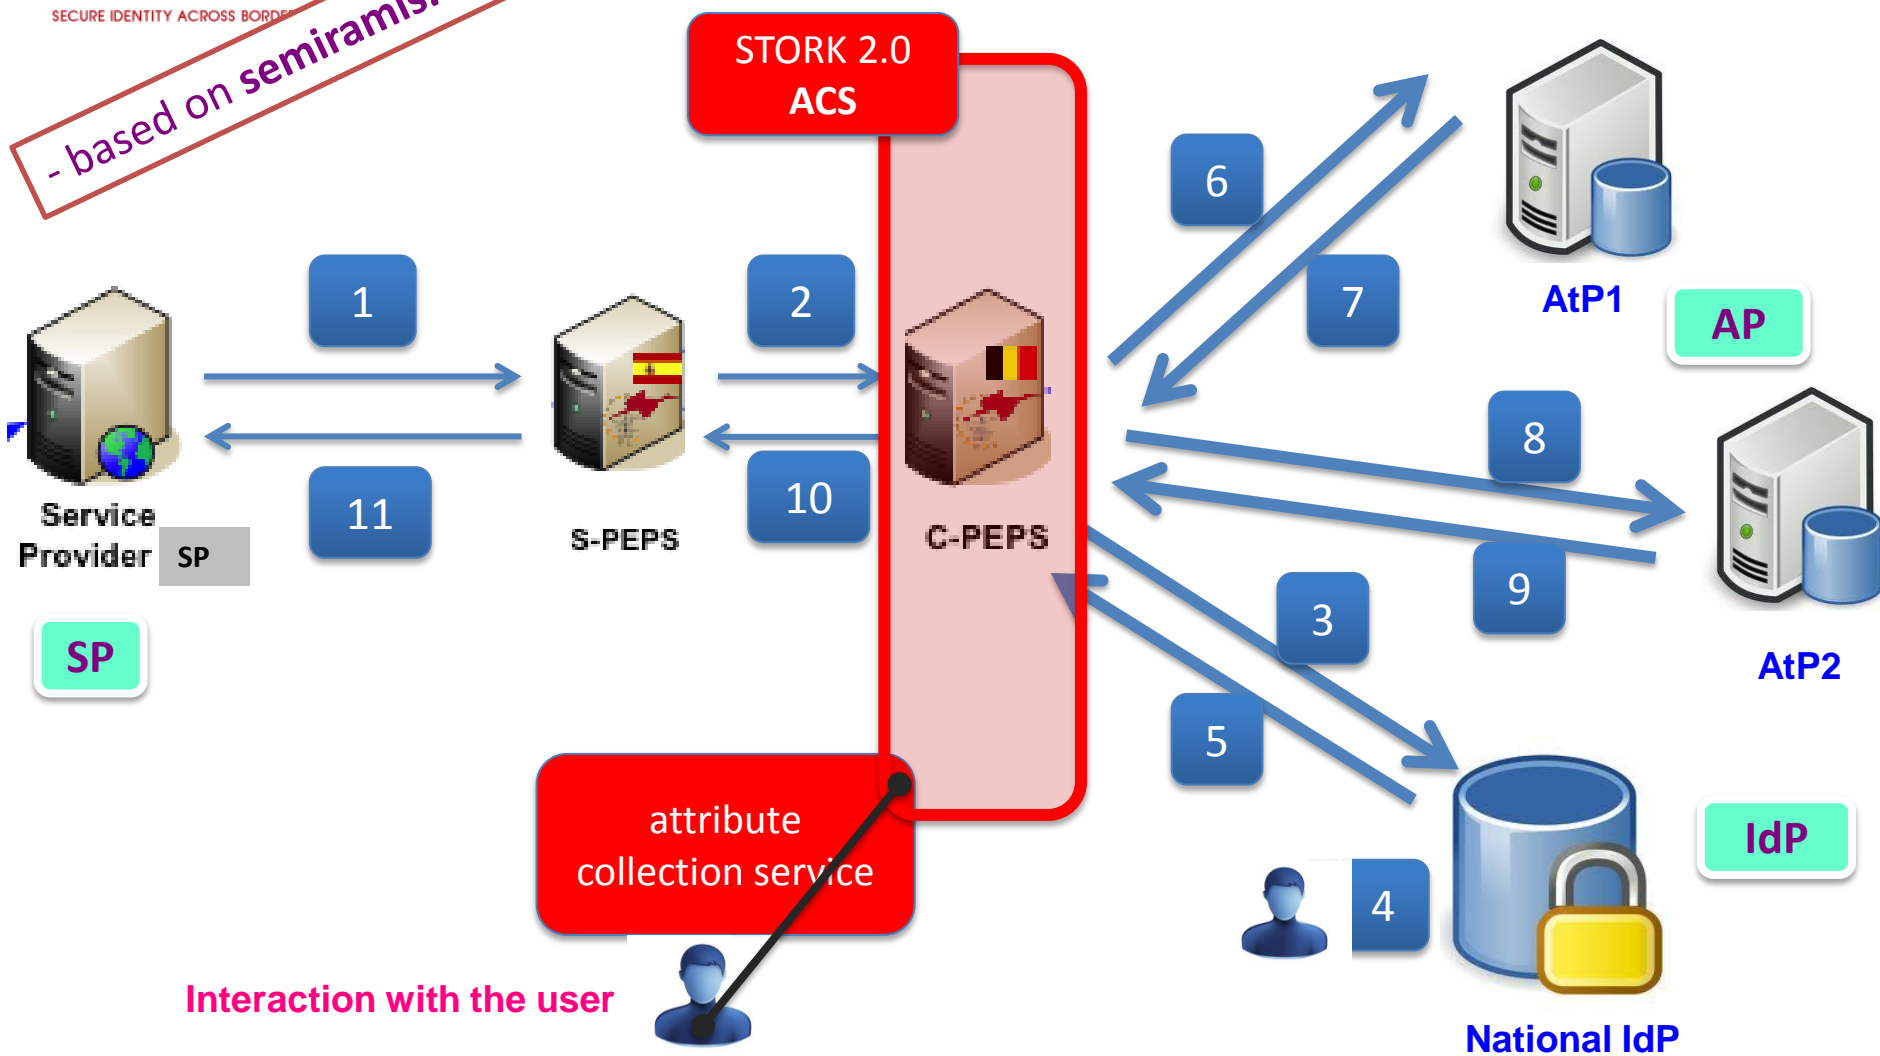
SECURE IDENTITY ACROSS BORD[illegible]

- based on semiramis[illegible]

STORK 2.0
ACS

6

7

AtP1

AP

1

2

Service Provider SP

S-PEPS

C-PEPS

8

9

AtP2

11

10

SP

3

5

attribute collection service

4

IdP

Interaction with the user

National IdP